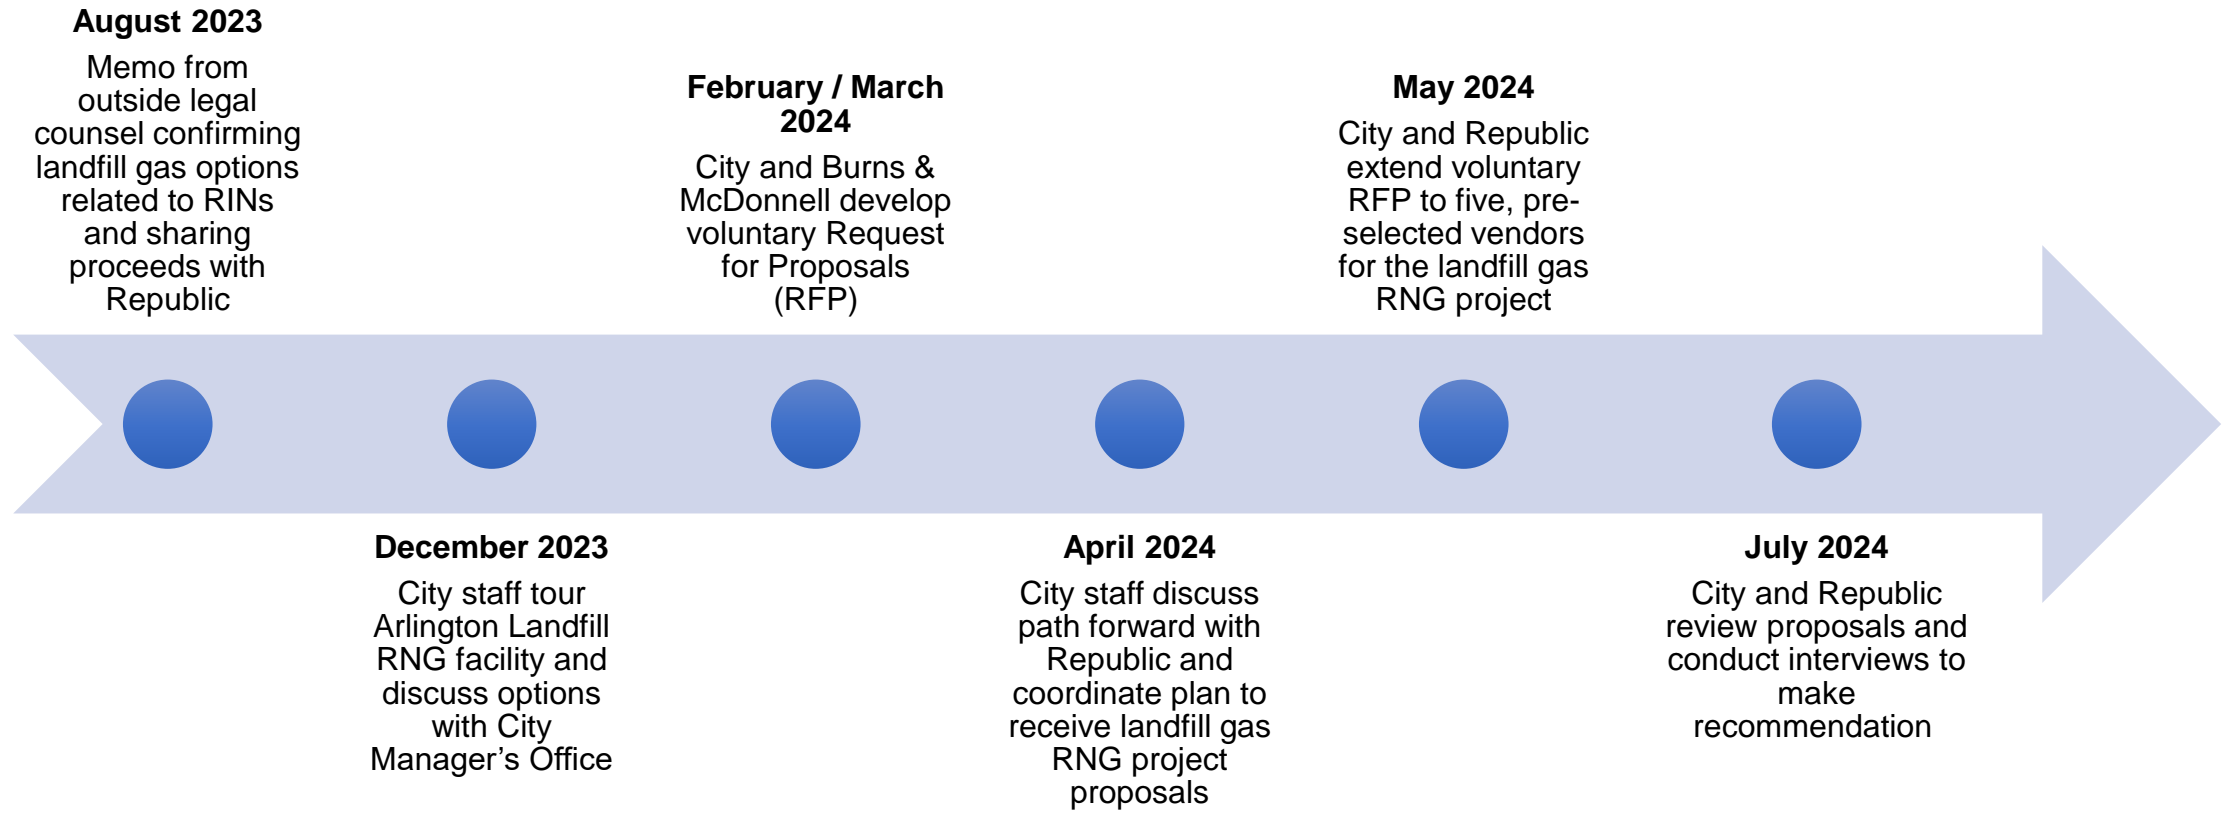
**August 2023**
Memo from outside legal counsel confirming landfill gas options related to RINs and sharing proceeds with Republic

**December 2023**
City staff tour Arlington Landfill RNG facility and discuss options with City Manager's Office

**February / March 2024**
City and Burns & McDonnell develop voluntary Request for Proposals (RFP)

**April 2024**
City staff discuss path forward with Republic and coordinate plan to receive landfill gas RNG project proposals

**May 2024**
City and Republic extend voluntary RFP to five, pre-selected vendors for the landfill gas RNG project

**July 2024**
City and Republic review proposals and conduct interviews to make recommendation